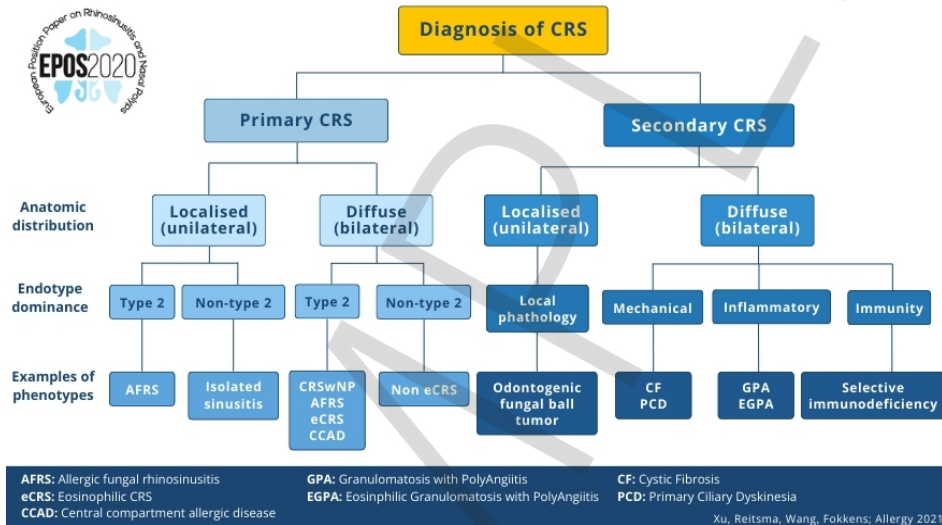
European Position Paper on Rhinosinusitis and Nasal Polyps
EPOS2020

Diagnosis of CRS

Primary CRS

Secondary CRS

Anatomic distribution

Localised (unilateral)

Diffuse (bilateral)

Localised (unilateral)

Diffuse (bilateral)

Endotype dominance

Type 2

Non-type 2

Type 2

Non-type 2

Local phathology

Mechanical

Inflammatory

Immunity

Examples of phenotypes

AFRS

Isolated sinusitis

CRSwNP
AFRS
eCRS
CCAD

Non eCRS

Odontogenic fungal ball tumor

CF
PCD

GPA
EGPA

Selective immunodeficiency

AFRS: Allergic fungal rhinosinusitis
eCRS: Eosinophilic CRS
CCAD: Central compartment allergic disease

GPA: Granulomatosis with PolyAngiitis
EGPA: Eosinphilic Granulomatosis with PolyAngiitis

CF: Cystic Fibrosis
PCD: Primary Ciliary Dyskinesia

Xu, Reitsma, Wang, Fokkens; Allergy 2021